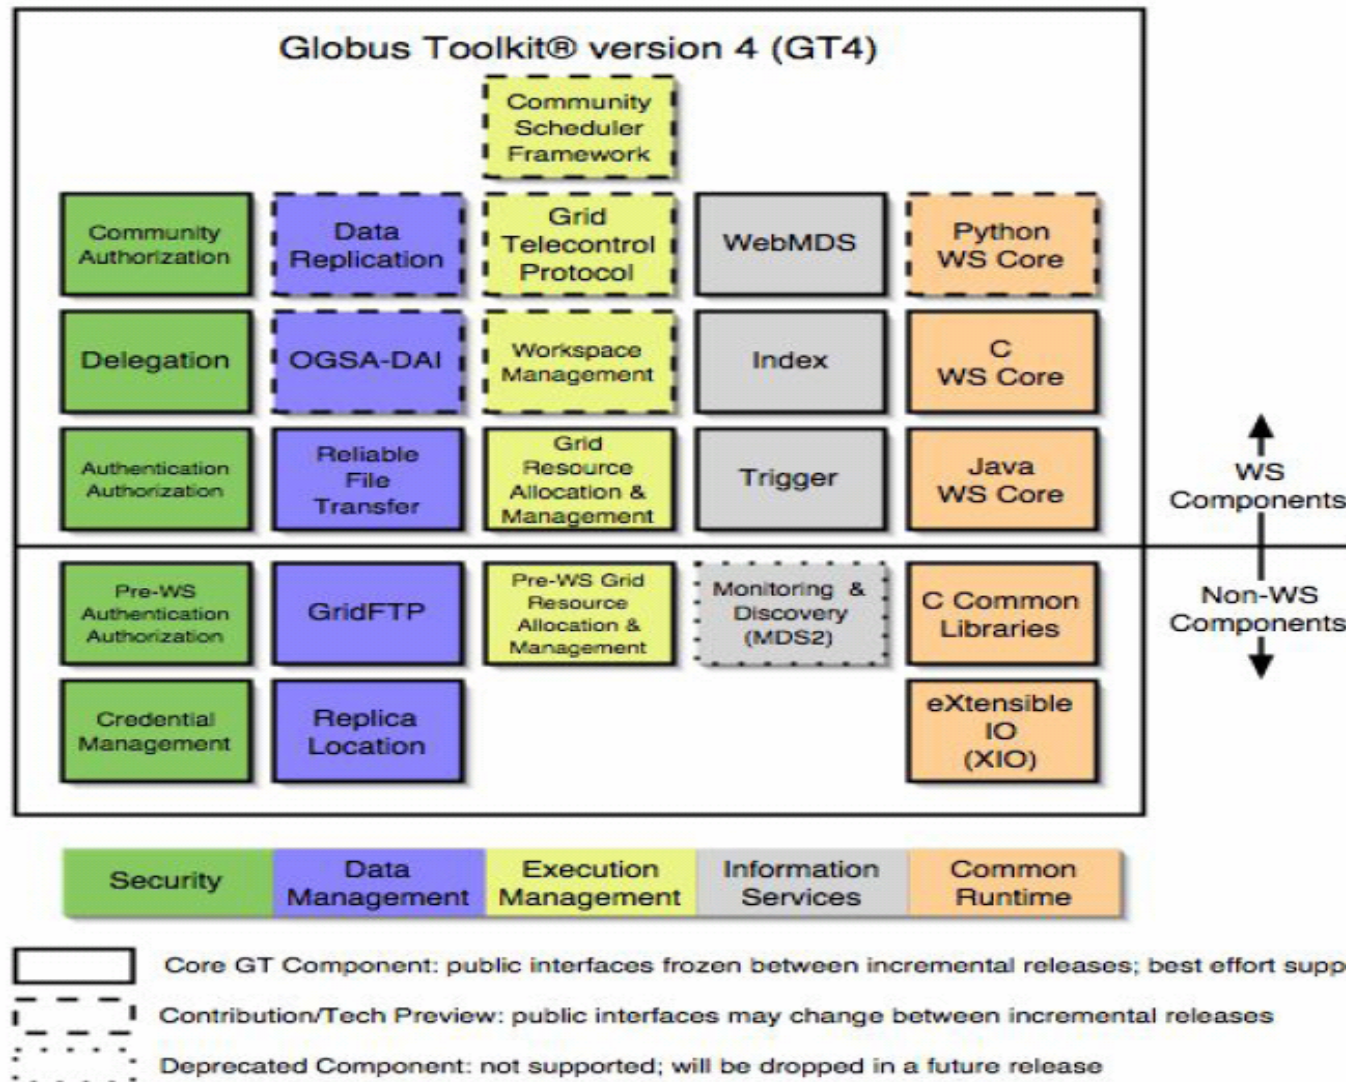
Globus Toolkit® version 4 (GT4)

Community Scheduler Framework

Community Authorization

Data Replication

Grid Telecontrol Protocol

WebMDS

Python WS Core

Delegation

OGSA-DAI

Workspace Management

Index

C WS Core

Authentication Authorization

Reliable File Transfer

Grid Resource Allocation & Management

Trigger

Java WS Core

WS Components

Non-WS Components

Pre-WS Authentication Authorization

GridFTP

Pre-WS Grid Resource Allocation & Management

Monitoring & Discovery (MDS2)

C Common Libraries

Credential Management

Replica Location

eXtensible IO (XIO)

| Security | Data Management | Execution Management | Information Services | Common Runtime |
|---|---|---|---|---|

Core GT Component: public interfaces frozen between incremental releases; best effort supp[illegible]

Contribution/Tech Preview: public interfaces may change between incremental releases

Deprecated Component: not supported; will be dropped in a future release